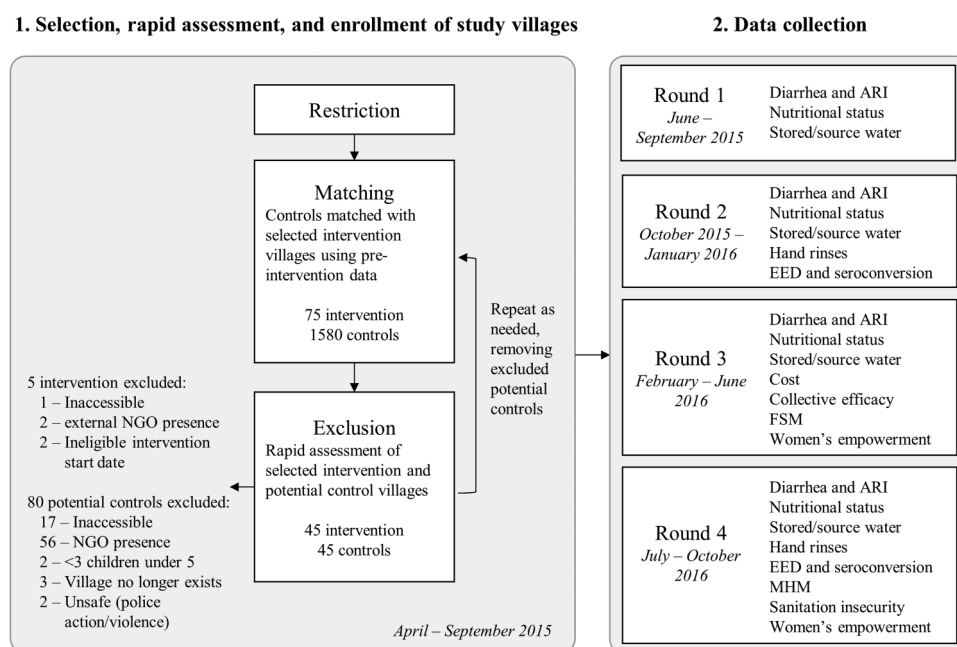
1. Selection, rapid assessment, and enrollment of study villages

Restriction

Matching
Controls matched with selected intervention villages using pre-intervention data

75 intervention
1580 controls

Repeat as needed, removing excluded potential controls

5 intervention excluded:
1 – Inaccessible
2 – external NGO presence
2 – Ineligible intervention start date

Exclusion
Rapid assessment of selected intervention and potential control villages

45 intervention
45 controls

80 potential controls excluded:
17 – Inaccessible
56 – NGO presence
2 – <3 children under 5
3 – Village no longer exists
2 – Unsafe (police action/violence)

April – September 2015

2. Data collection

Round 1
June – September 2015

Diarrhea and ARI
Nutritional status
Stored/source water

Round 2
October 2015 – January 2016

Diarrhea and ARI
Nutritional status
Stored/source water
Hand rinses
EED and seroconversion

Round 3
February – June 2016

Diarrhea and ARI
Nutritional status
Stored/source water
Cost
Collective efficacy
FSM
Women's empowerment

Round 4
July – October 2016

Diarrhea and ARI
Nutritional status
Stored/source water
Hand rinses
EED and seroconversion
MHM
Sanitation insecurity
Women's empowerment